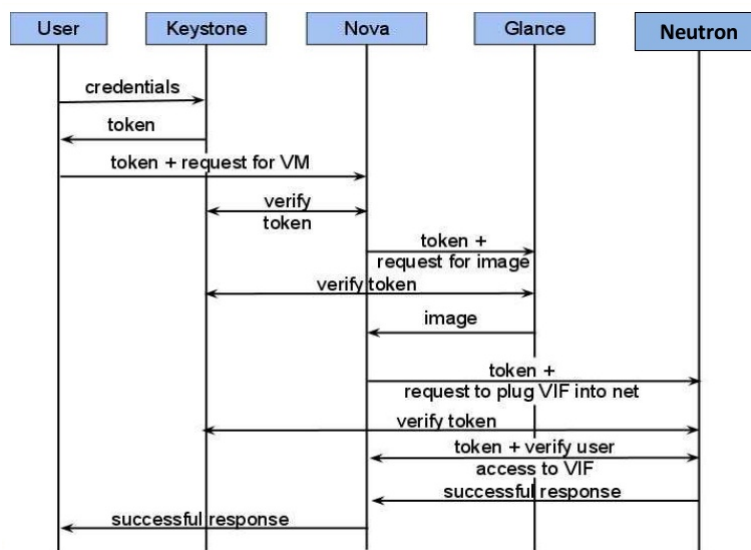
User

Keystone

Nova

Glance

Neutron

credentials

token

token + request for VM

verify token

token + request for image

verify token

image

token + request to plug VIF into net

verify token

token + verify user access to VIF

successful response

successful response